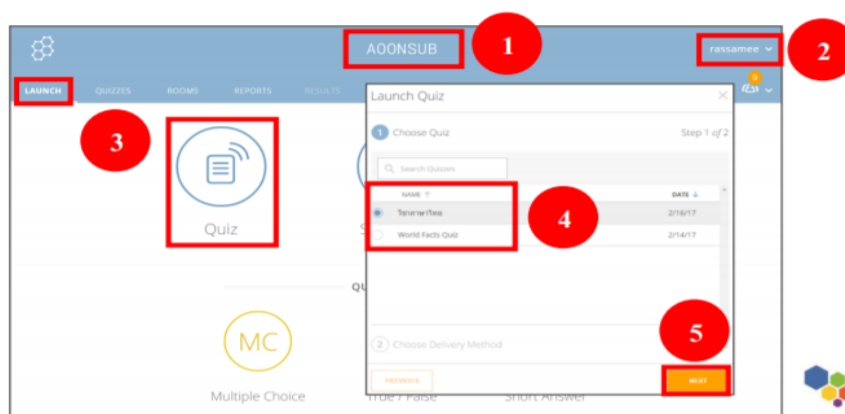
AOONSUB

1

rassamee

2

LAUNCH QUIZZES ROOMS REPORTS RESULTS

3

Quiz

S

QU

MC

Multiple Choice

True / False

Short Answer

Launch Quiz

1 Choose Quiz

Step 1 of 2

Search Quizzes

NAME

DATE

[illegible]

2/16/17

World Facts Quiz

2/14/17

4

2 Choose Delivery Method

5

PREVIOUS

NEXT